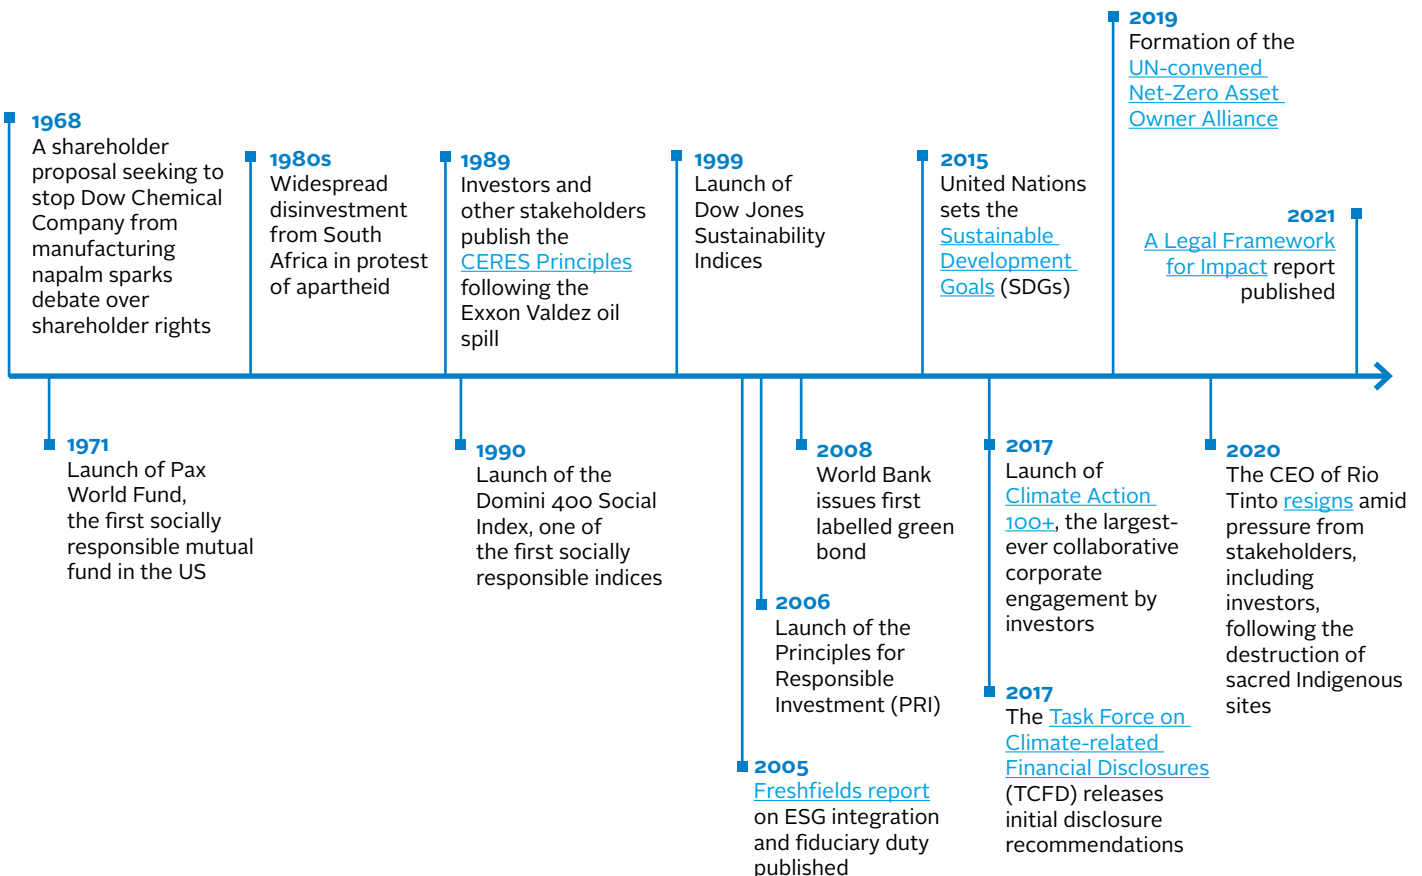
2019
Formation of the UN-convened Net-Zero Asset Owner Alliance

1968
A shareholder proposal seeking to stop Dow Chemical Company from manufacturing napalm sparks debate over shareholder rights

1980s
Widespread disinvestment from South Africa in protest of apartheid

1989
Investors and other stakeholders publish the CERES Principles following the Exxon Valdez oil spill

1999
Launch of Dow Jones Sustainability Indices

2015
United Nations sets the Sustainable Development Goals (SDGs)

2021
A Legal Framework for Impact report published

1971
Launch of Pax World Fund, the first socially responsible mutual fund in the US

1990
Launch of the Domini 400 Social Index, one of the first socially responsible indices

2008
World Bank issues first labelled green bond

2017
Launch of Climate Action 100+, the largest-ever collaborative corporate engagement by investors

2020
The CEO of Rio Tinto resigns amid pressure from stakeholders, including investors, following the destruction of sacred Indigenous sites

2006
Launch of the Principles for Responsible Investment (PRI)

2017
The Task Force on Climate-related Financial Disclosures (TCFD) releases initial disclosure recommendations

2005
Freshfields report on ESG integration and fiduciary duty published